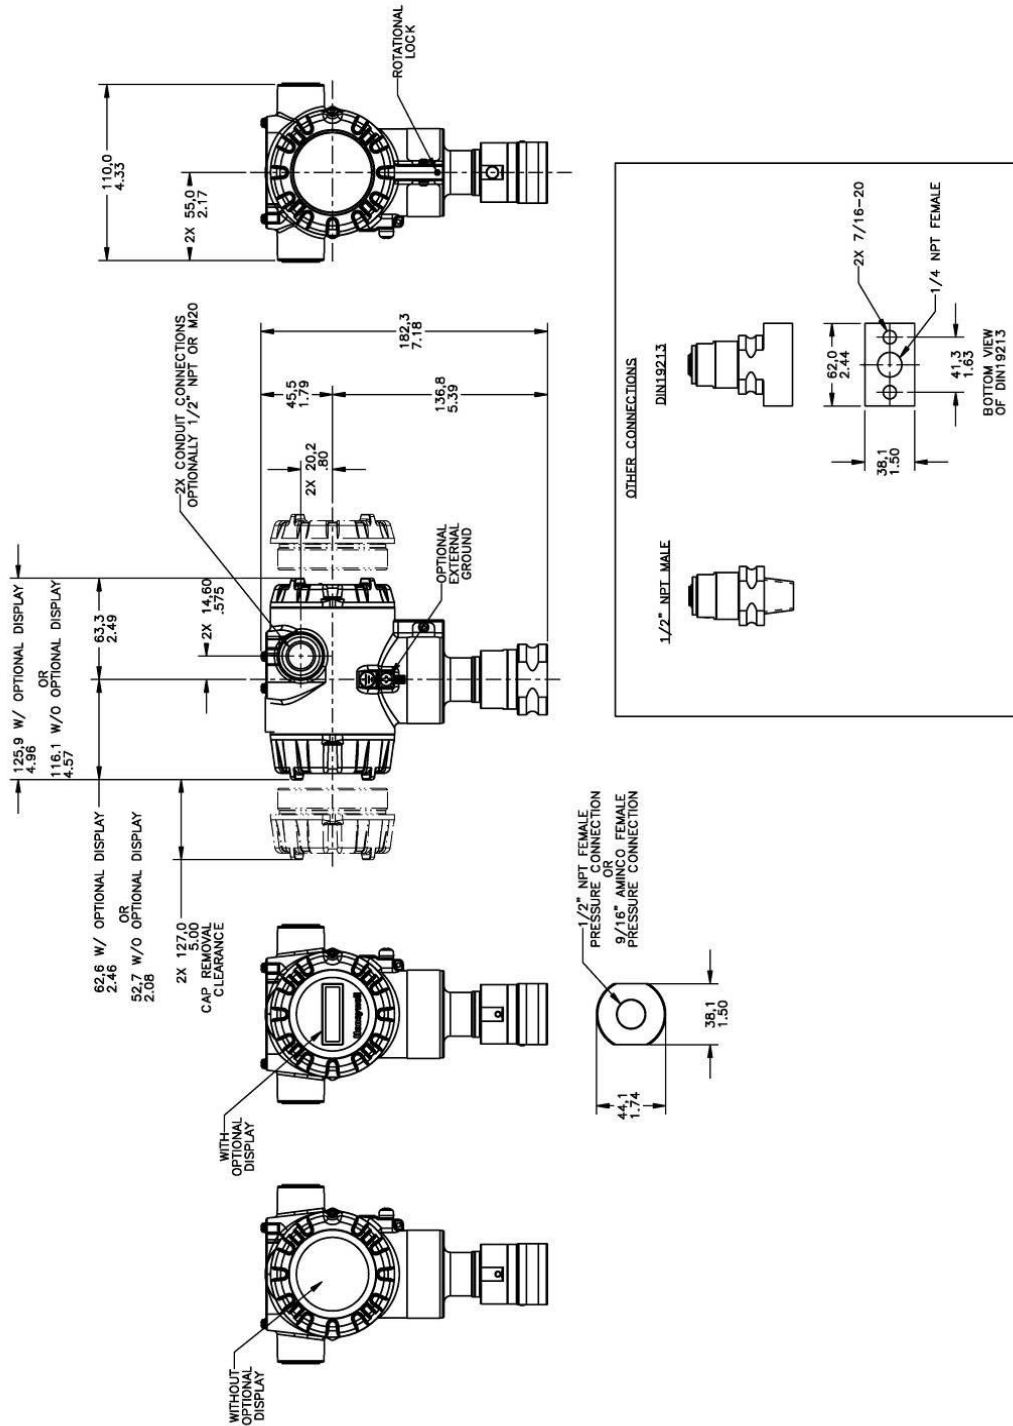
ROTATIONAL LOCK

110,0
4.33

2X 55,0
2.17

2X CONDUIT CONNECTIONS
OPTIONALLY 1/2" NPT OR M20

182,3
7.18

45,5
1.79

2X 20,2
.80

136,8
5.39

125,9 W/ OPTIONAL DISPLAY
4.96
OR
116,1 W/O OPTIONAL DISPLAY
4.57

63,3
2.49

2X 14,60
.575

OPTIONAL EXTERNAL GROUND

62,6 W/ OPTIONAL DISPLAY
2.46
OR
52,7 W/O OPTIONAL DISPLAY
2.08

2X 127,0
5.00
CAP REMOVAL CLEARANCE

WITH OPTIONAL DISPLAY

WITHOUT OPTIONAL DISPLAY

1/2" NPT FEMALE PRESSURE CONNECTION
OR
9/16" AMINCO FEMALE PRESSURE CONNECTION

44,1
1.74

38,1
1.50

OTHER CONNECTIONS

1/2" NPT MALE

DIN19213

2X 7/16-20

1/4 NPT FEMALE

62,0
2.44

41,3
1.63

38,1
1.50

BOTTOM VIEW
OF DIN19213